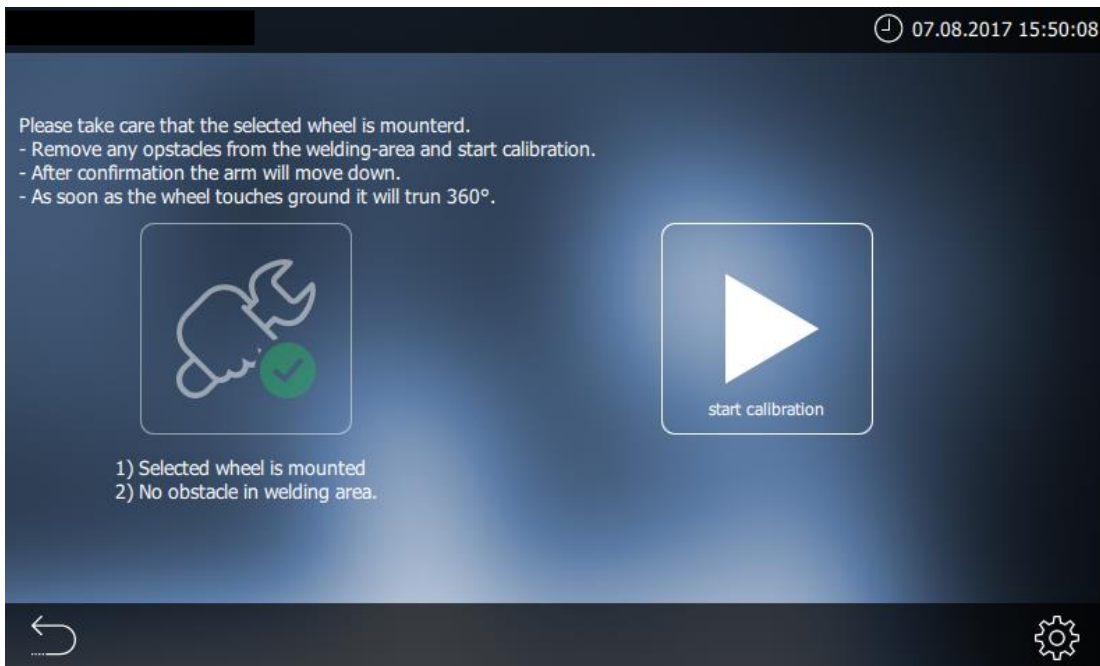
07.08.2017 15:50:08

Please take care that the selected wheel is mounterd.
- Remove any opstacles from the welding-area and start calibration.
- After confirmation the arm will move down.
- As soon as the wheel touches ground it will trun 360°.

start calibration

1) Selected wheel is mounted
2) No obstacle in welding area.